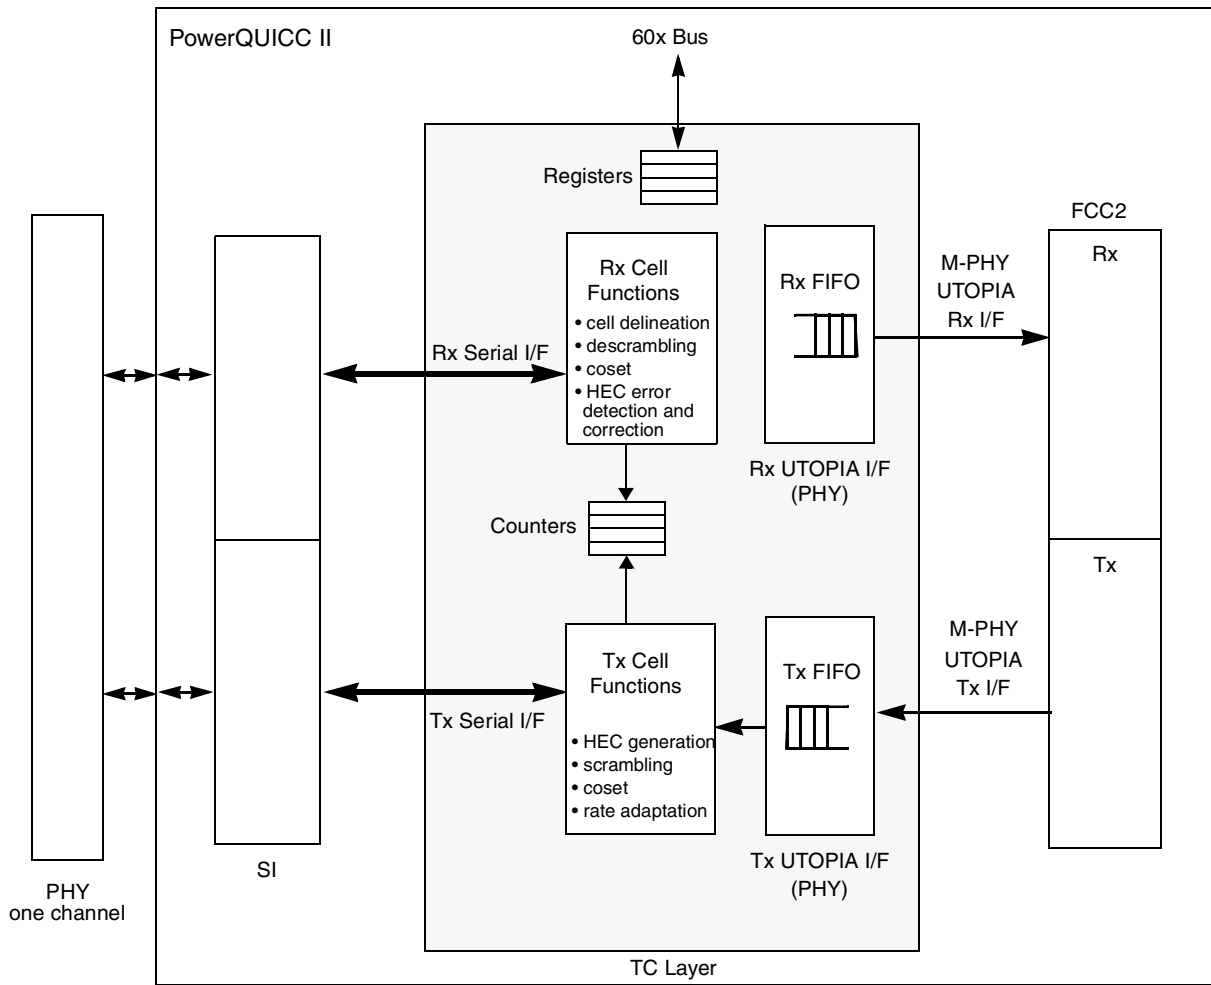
PowerQUICC II

60x Bus

Registers

FCC2

Rx

Rx Cell Functions
• cell delineation
• descrambling
• coset
• HEC error detection and correction

Rx FIFO

M-PHY UTOPIA Rx I/F

Rx Serial I/F

Rx UTOPIA I/F (PHY)

Counters

Tx

Tx Cell Functions
• HEC generation
• scrambling
• coset
• rate adaptation

Tx FIFO

M-PHY UTOPIA Tx I/F

Tx Serial I/F

Tx UTOPIA I/F (PHY)

SI

PHY one channel

TC Layer